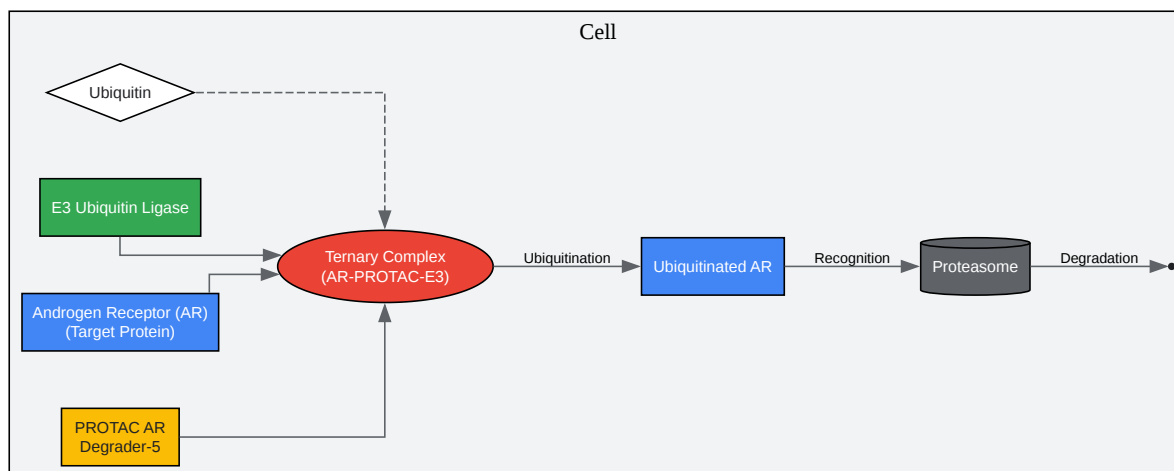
Cell

Ubiquitin

E3 Ubiquitin Ligase

Androgen Receptor (AR)
(Target Protein)

PROTAC AR
Degrader-5

Ternary Complex
(AR-PROTAC-E3)

Ubiquitination

Ubiquitinated AR

Recognition

Proteasome

Degradation